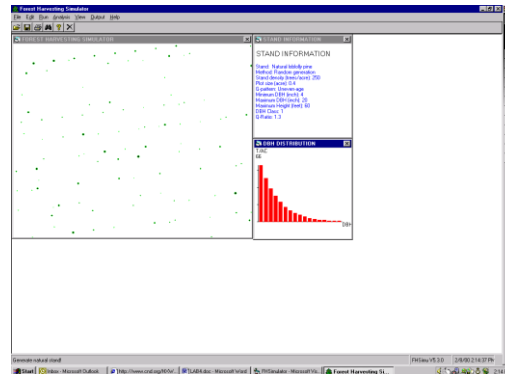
Forest Harvesting Simulator

File Edit Run Analysis View Output Help

FOREST HARVESTING SIMULATION

STAND INFORMATION

STAND INFORMATION

Stand: Natural loblolly pine
Method: Random generation
Stand density (trees/acre): 250
Plot size (acre): 0.4
Q-pattern: Uneven-age
Minimum DBH (inch): 4
Maximum DBH (inch): 20
Maximum Height (feet): 60
DBH Class: 1
Q-Ratio: 1.3

DBH DISTRIBUTION

T.NO
66

DBH

Generate natural stand

FHSim V1.3.0 2/8/00 2:14:37 PM

Start Inbox - Microsoft Outlook http://www.cnrd.org/NVW... LAB4.doc - Microsoft Word FHSimulator - Microsoft Vis... Forest Harvesting Si... 2:14